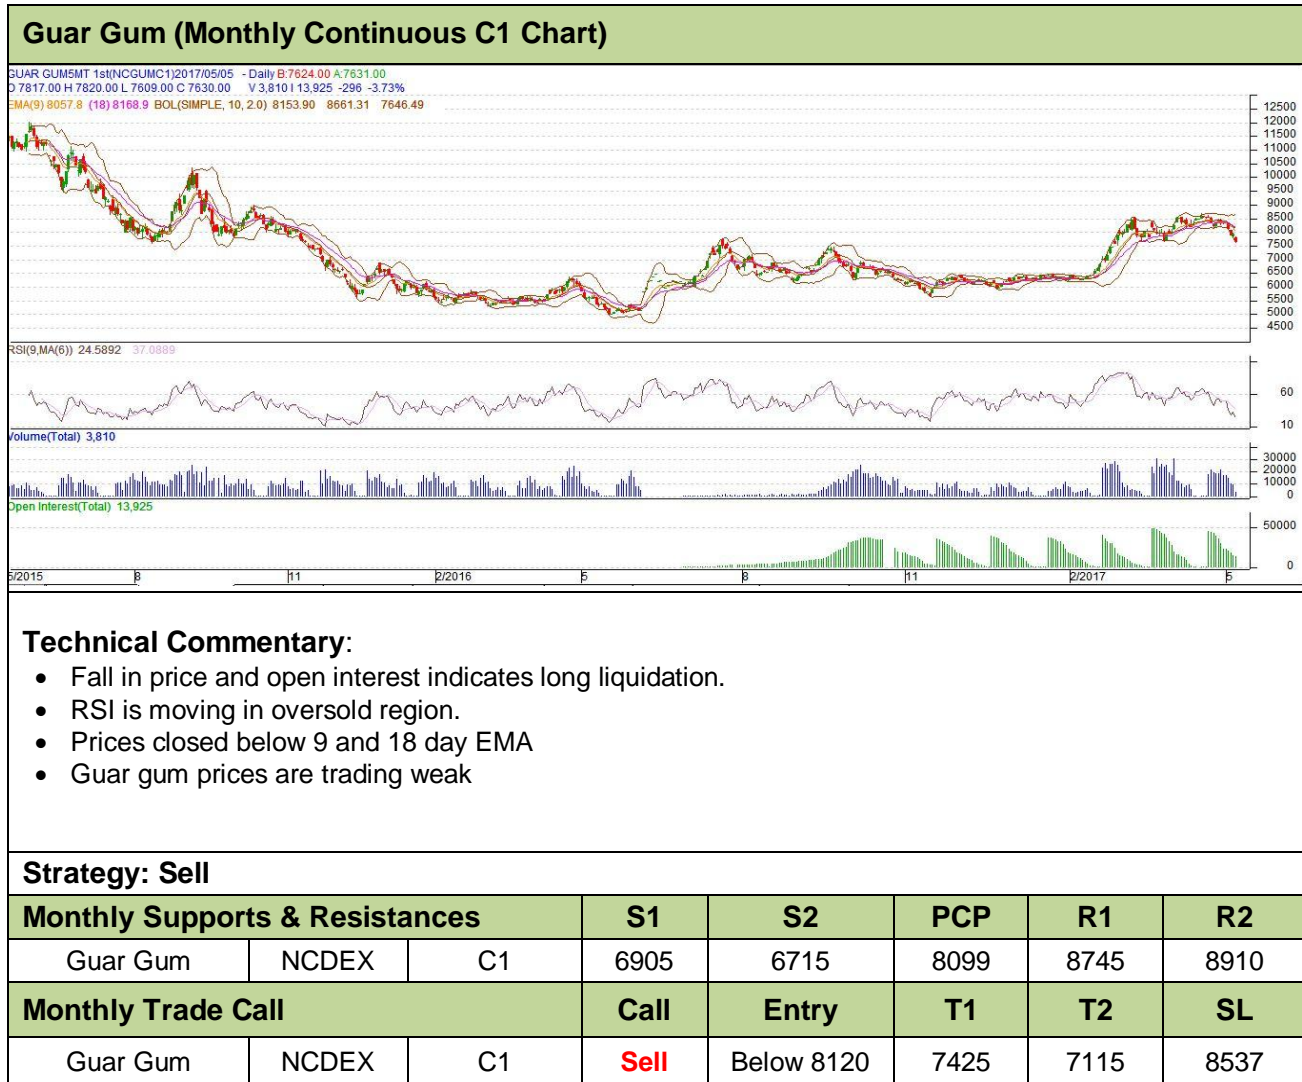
Guar Gum (Monthly Continuous C1 Chart)

GUAR GUM5MT 1st(NCGUMC1)2017/05/05 - Daily B:7624.00 A:7631.00
O 7817.00 H 7820.00 L 7609.00 C 7630.00 V 3,810 I 13,925 -296 -3.73%
EMA(9) 8057.8 (18) 8168.9 BOL(SIMPLE, 10, 2.0) 8153.90 8661.31 7646.49

12500 12000 11500 11000 10500 10000 9500 9000 8500 8000 7500 7000 6500 6000 5500 5000 4500

RSI(9,MA(6)) 24.5892 37.0889

60 10

Volume(Total) 3,810

30000 20000 10000 0

Open Interest(Total) 13,925

50000 0

5/2015 8 11 2/2016 5 8 11 2/2017 5

Technical Commentary:
• Fall in price and open interest indicates long liquidation.
• RSI is moving in oversold region.
• Prices closed below 9 and 18 day EMA
• Guar gum prices are trading weak

Strategy: Sell

| Monthly Supports & Resistances | | | S1 | S2 | PCP | R1 | R2 |
|---|---|---|---|---|---|---|---|
| Guar Gum | NCDEX | C1 | 6905 | 6715 | 8099 | 8745 | 8910 |
| Monthly Trade Call | | | Call | Entry | T1 | T2 | SL |
| Guar Gum | NCDEX | C1 | Sell | Below 8120 | 7425 | 7115 | 8537 |